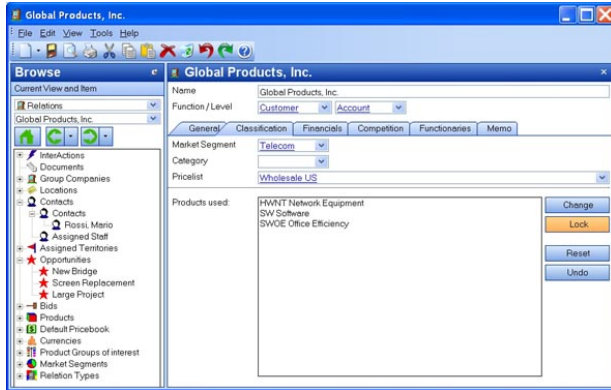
Global Products, Inc.

File Edit View Tools Help

Browse

Current View and Item

Relations

Global Products, Inc.

InterActions
Documents
Group Companies
Locations
Contacts
Contacts
Rossi, Mario
Assigned Staff
Assigned Territories
Opportunities
New Bridge
Screen Replacement
Large Project
Bids
Products
Default Pricebook
Currencies
Product Groups of interest
Market Segments
Relation Types

Global Products, Inc.

Name: Global Products, Inc.

Function / Level: Customer | Account

General | Classification | Financials | Competition | Functionaries | Memo

Market Segment: Telecom

Category:

Pricelist: Wholesale US

Products used:
HWNT Network Equipment
SW Software
SWOE Office Efficiency

Change

Lock

Reset

Undo